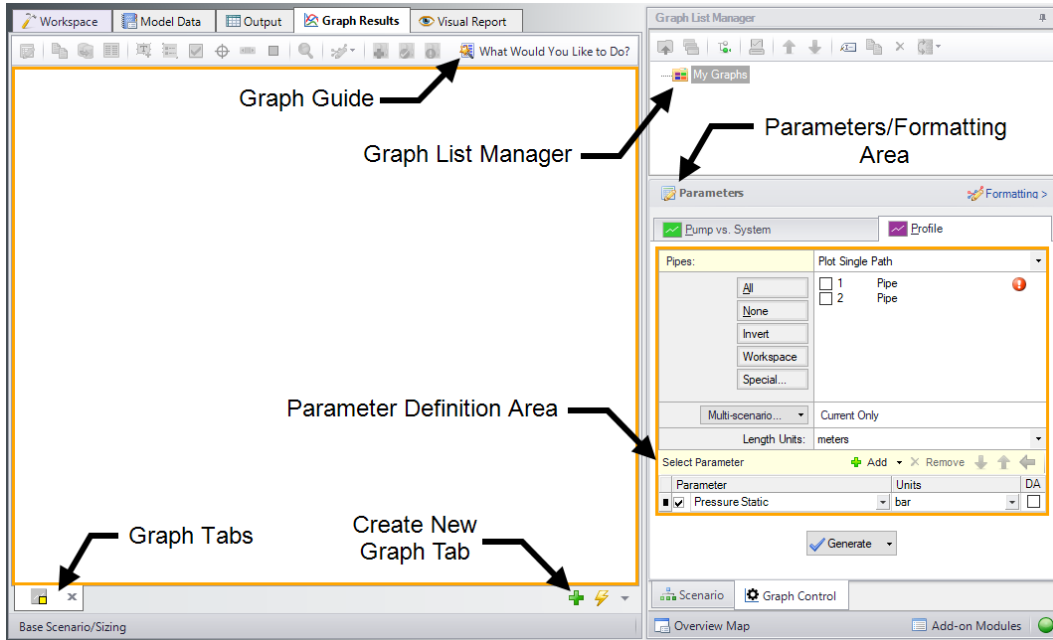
Workspace | Model Data | Output | Graph Results | Visual Report

What Would You Like to Do?

Graph Guide

Graph List Manager

Graph Tabs

Create New Graph Tab

Base Scenario/Sizing

Graph List Manager

My Graphs

Parameters/Formatting Area

Parameters

Formatting >

Pump vs. System

Profile

| Pipes: | Plot Single Path |
|---|---|

All
None
Invert
Workspace
Special...

1 Pipe
2 Pipe

Parameter Definition Area

Multi-scenario... Current Only

Length Units: meters

Select Parameter Add Remove

| Parameter | Units | DA |
|---|---|---|
| Pressure Static | bar | |

Generate

Scenario | Graph Control

Overview Map

Add-on Modules